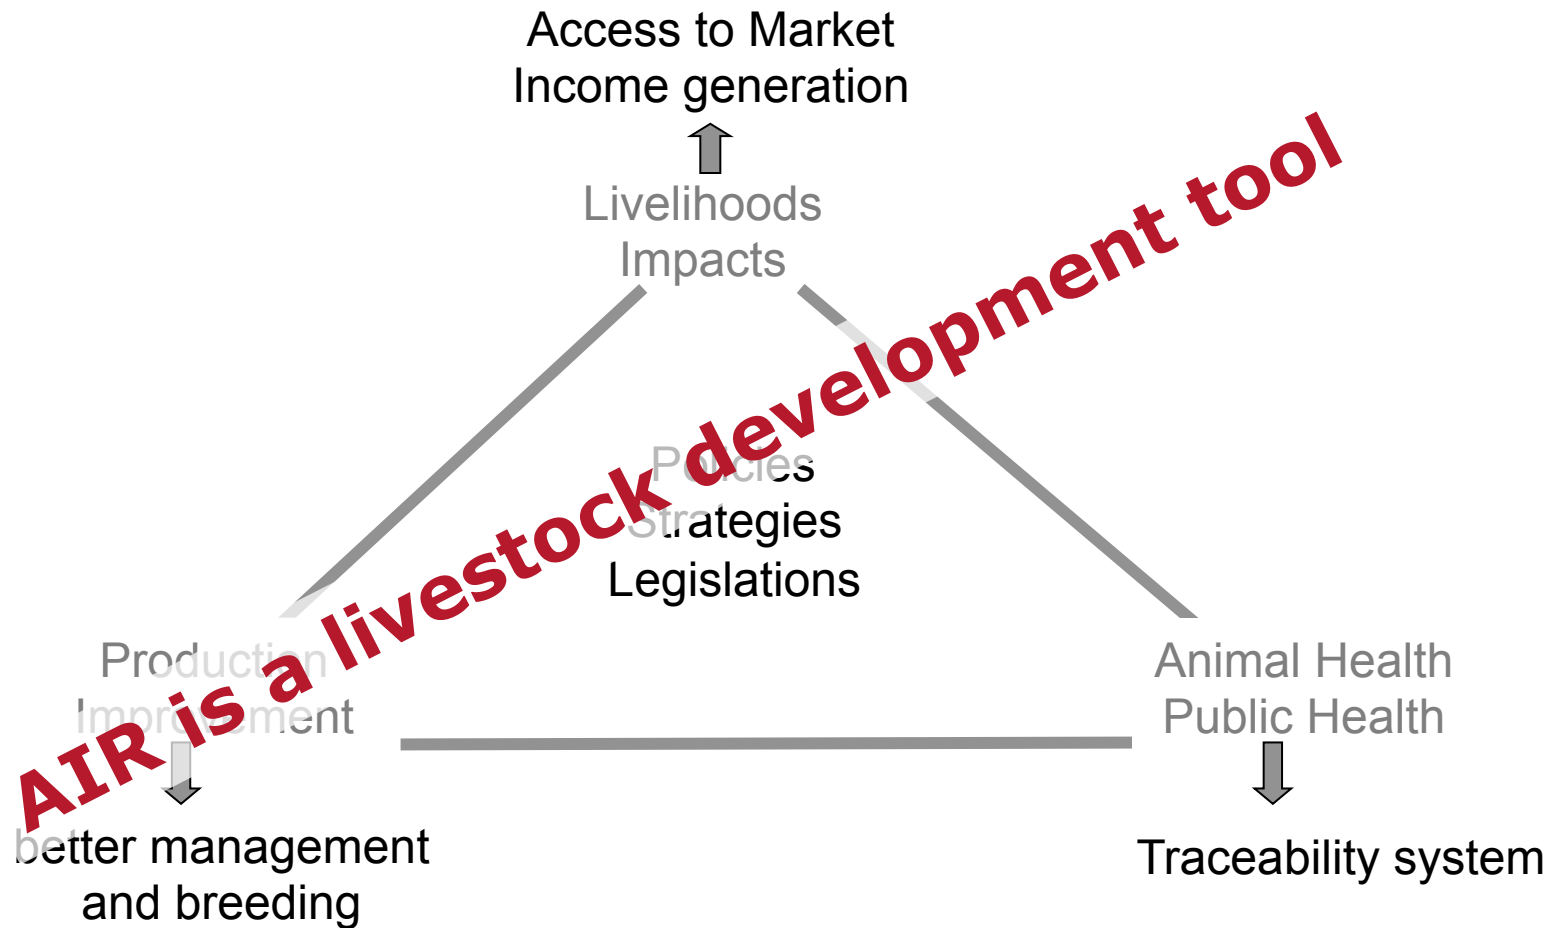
Access to Market
Income generation

Livelihoods
Impacts

Policies
Strategies
Legislations

Production
Improvement

better management
and breeding

Animal Health
Public Health

Traceability system

AIR is a livestock development tool